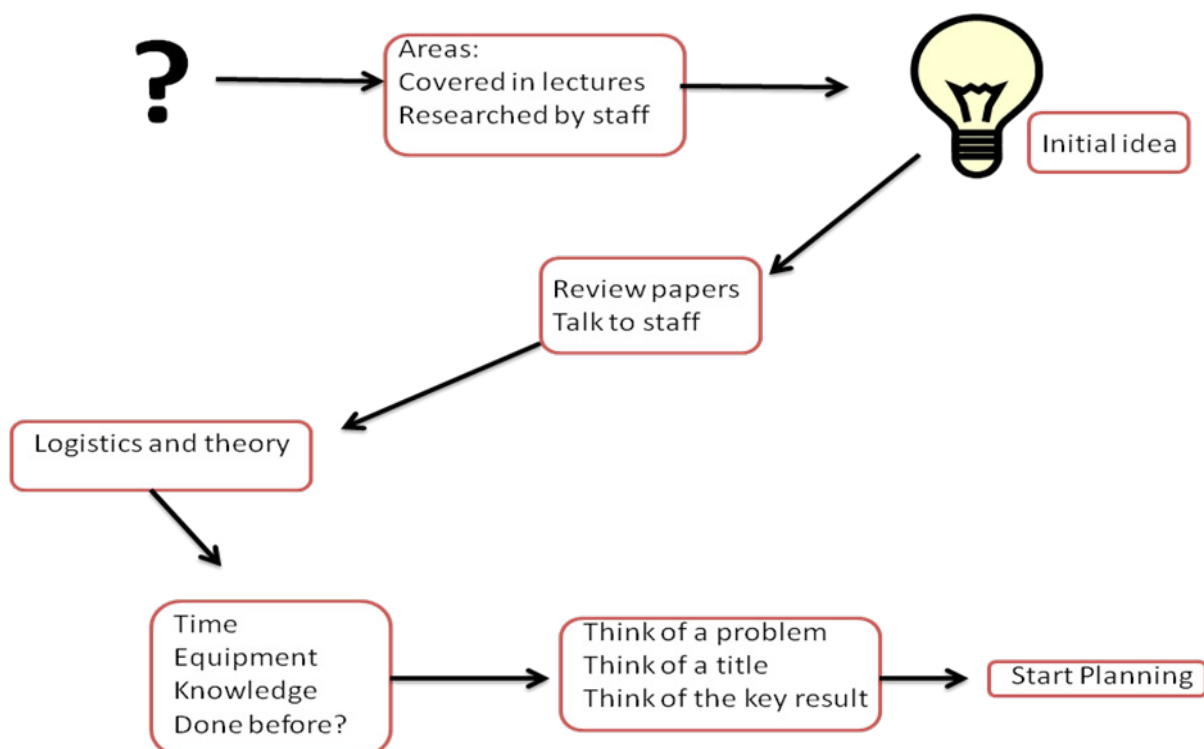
?

Areas:
Covered in lectures
Researched by staff

Initial idea

Review papers
Talk to staff

Logistics and theory

Time
Equipment
Knowledge
Done before?

Think of a problem
Think of a title
Think of the key result

Start Planning